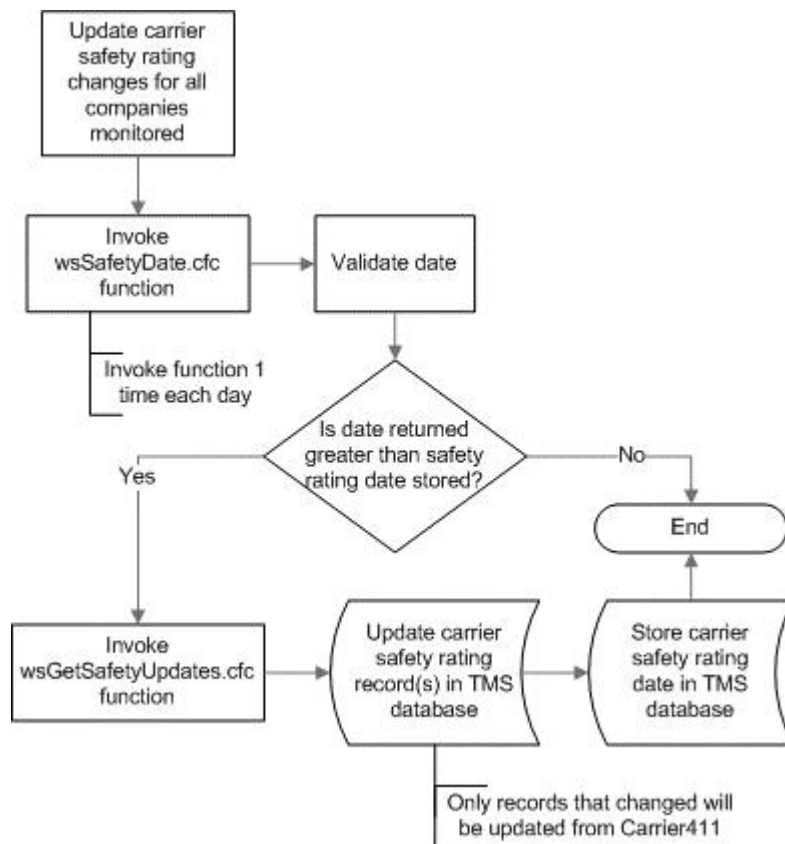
Update carrier safety rating changes for all companies monitored

Invoke wsSafetyDate.cfc function

Validate date

Invoke function 1 time each day

Is date returned greater than safety rating date stored?

Yes

No

End

Invoke wsGetSafetyUpdates.cfc function

Update carrier safety rating record(s) in TMS database

Store carrier safety rating date in TMS database

Only records that changed will be updated from Carrier411